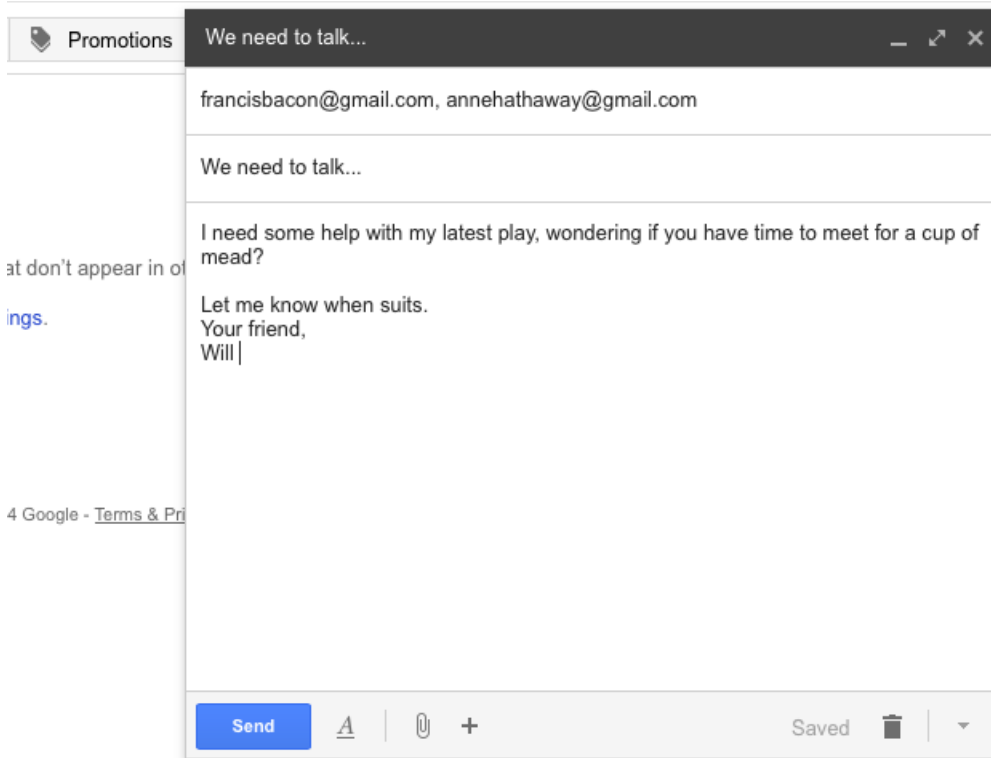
Promotions

at don't appear in ot

ings.

4 Google - Terms & Pri

We need to talk...

francisbacon@gmail.com, annehathaway@gmail.com

We need to talk...

I need some help with my latest play, wondering if you have time to meet for a cup of mead?

Let me know when suits.
Your friend,
Will

Send

A

+

Saved